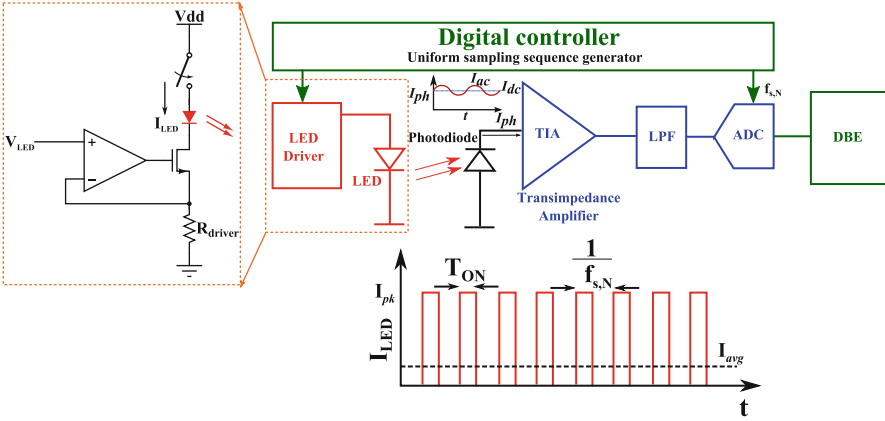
Vdd
$I_{LED}$
$V_{LED}$
+
−
$R_{driver}$
Digital controller
Uniform sampling sequence generator
LED Driver
LED
$I_{ph}$
$I_{ac}$
$I_{dc}$
t
$I_{ph}$
Photodiode
TIA
Transimpedance Amplifier
LPF
$f_{s,N}$
ADC
DBE
$T_{ON}$
$\frac{1}{f_{s,N}}$
$I_{pk}$
$I_{LED}$
$I_{avg}$
t